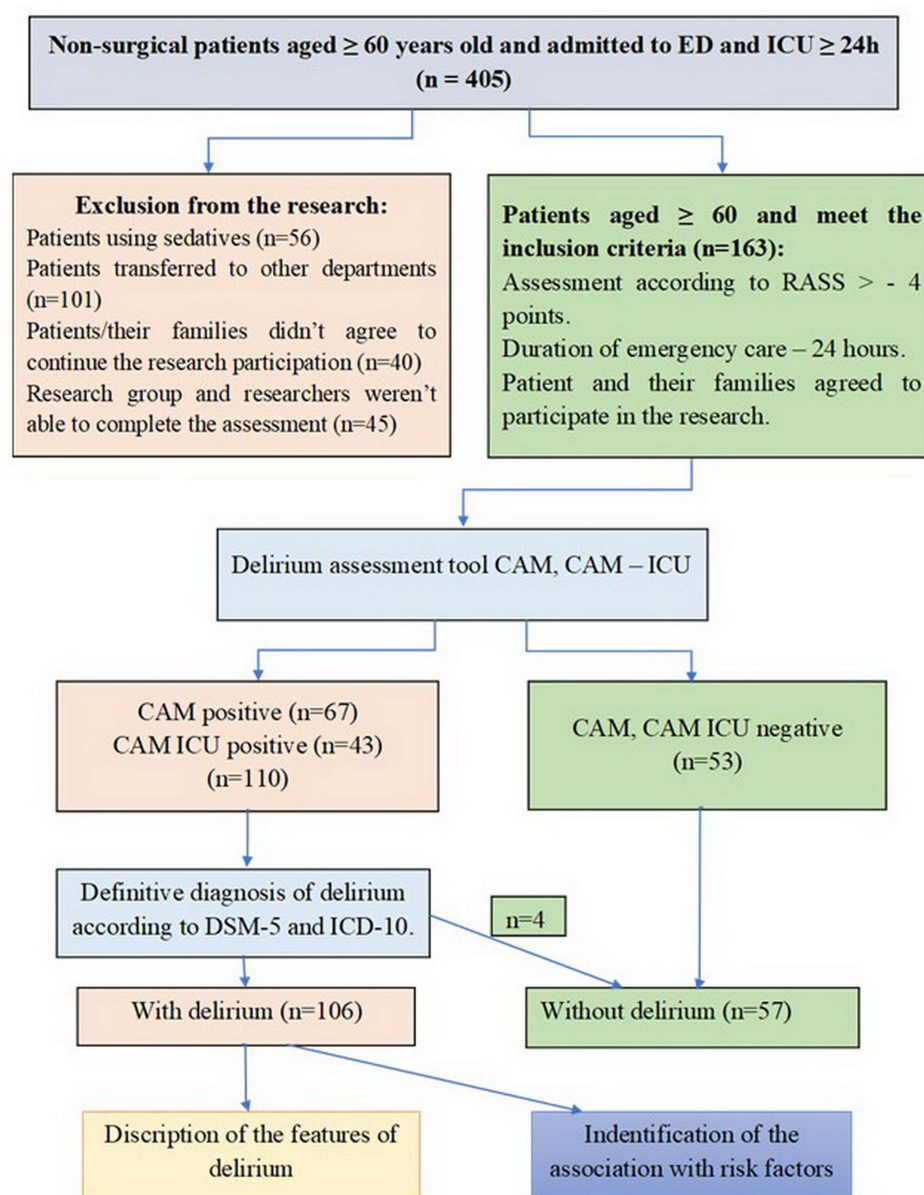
Non-surgical patients aged ≥ 60 years old and admitted to ED and ICU ≥ 24h (n = 405)

Exclusion from the research:
Patients using sedatives (n=56)
Patients transferred to other departments (n=101)
Patients/their families didn't agree to continue the research participation (n=40)
Research group and researchers weren't able to complete the assessment (n=45)

Patients aged ≥ 60 and meet the inclusion criteria (n=163):
Assessment according to RASS > - 4 points.
Duration of emergency care – 24 hours.
Patient and their families agreed to participate in the research.

Delirium assessment tool CAM, CAM – ICU

CAM positive (n=67)
CAM ICU positive (n=43)
(n=110)

CAM, CAM ICU negative
(n=53)

Definitive diagnosis of delirium according to DSM-5 and ICD-10.

n=4

With delirium (n=106)

Without delirium (n=57)

Discription of the features of delirium

Indentification of the association with risk factors